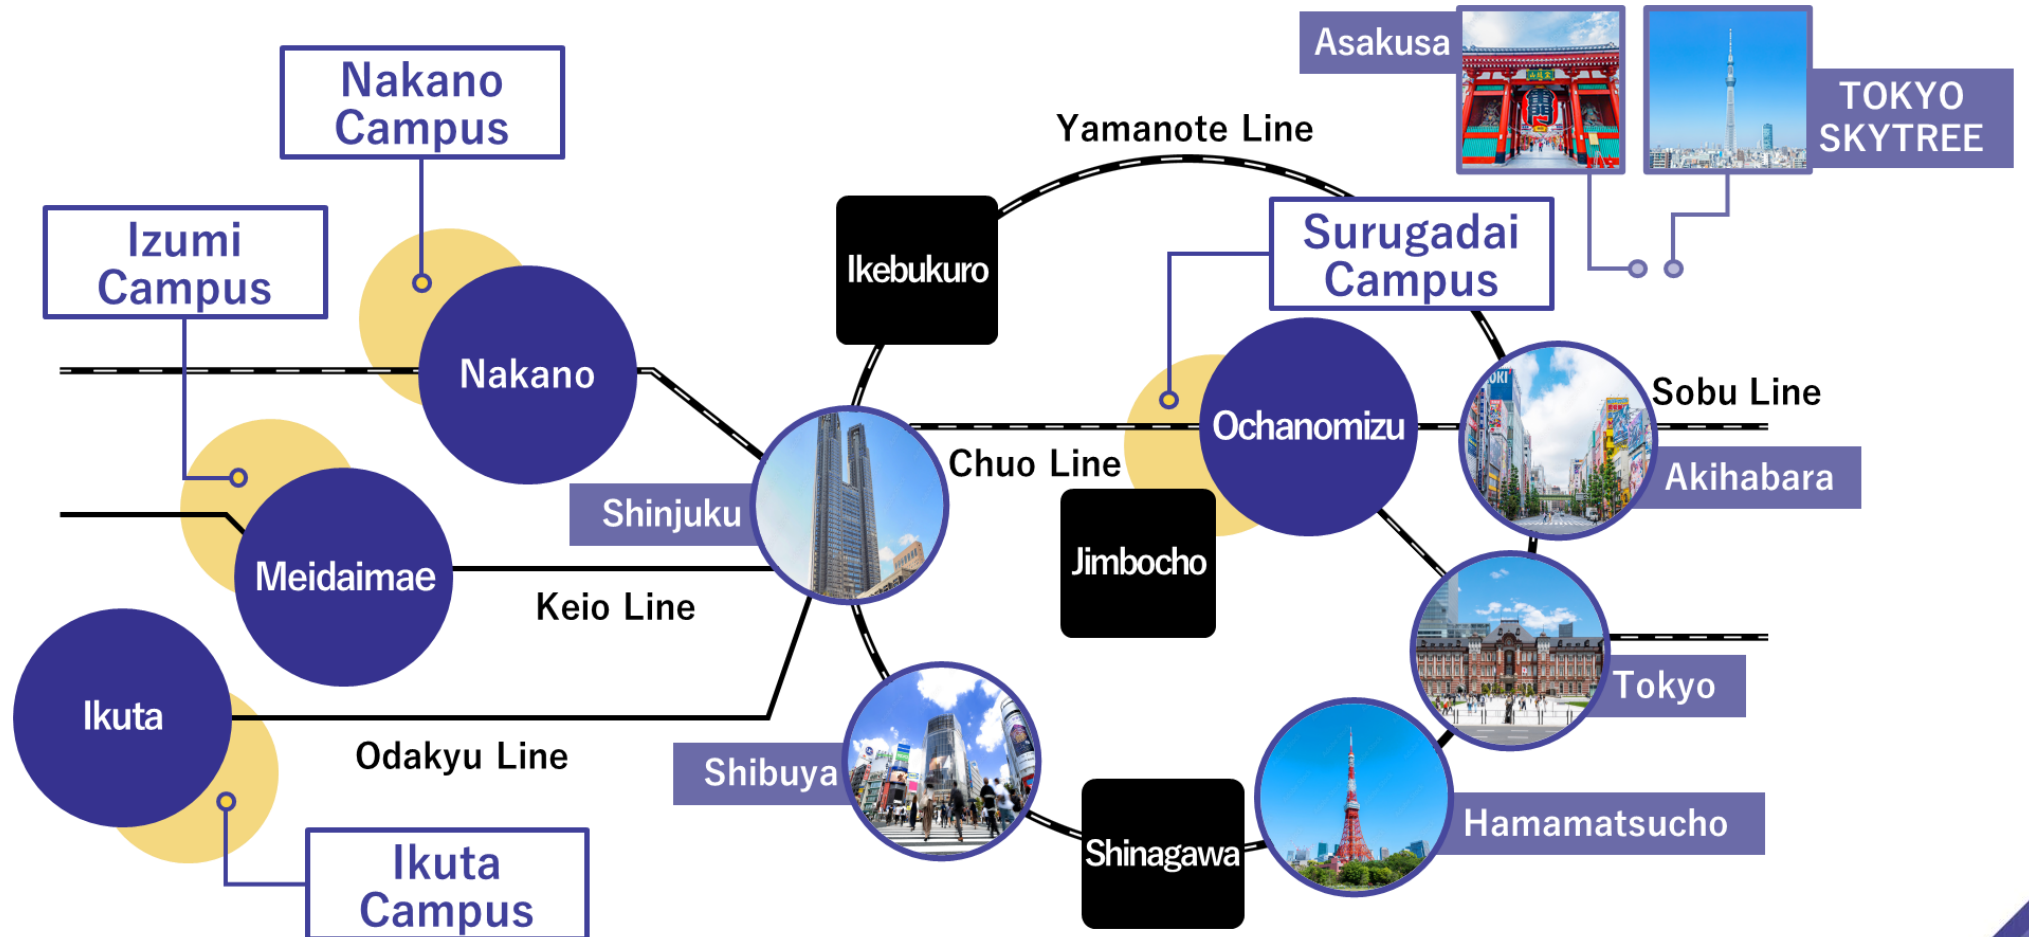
Nakano Campus

Izumi Campus

Asakusa

TOKYO SKYTREE

Yamanote Line

Ikebukuro

Surugadai Campus

Nakano

Sobu Line

Ochanomizu

Chuo Line

Akihabara

Shinjuku

Meidaimae

Jimbocho

Keio Line

Tokyo

Ikuta

Odakyu Line

Shibuya

Shinagawa

Hamamatsucho

Ikuta Campus